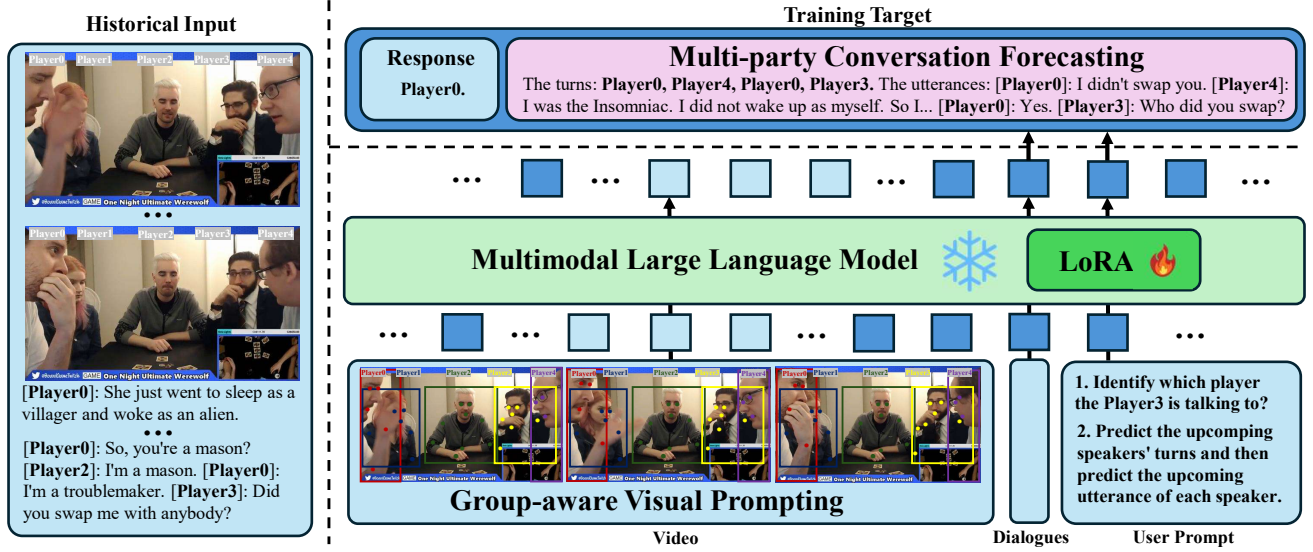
Historical Input

Player0 Player1 Player2 Player3 Player4

One Night Ultimate Werewolf

• • •

Player0 Player1 Player2 Player3 Player4

One Night Ultimate Werewolf

[**Player0**]: She just went to sleep as a villager and woke as an alien.

• • •

[**Player0**]: So, you're a mason? [**Player2**]: I'm a mason. [**Player0**]: I'm a troublemaker. [**Player3**]: Did you swap me with anybody?

Training Target

Response Player0.

Multi-party Conversation Forecasting

The turns: **Player0, Player4, Player0, Player3.** The utterances: [**Player0**]: I didn't swap you. [**Player4**]: I was the Insomniac. I did not wake up as myself. So I... [**Player0**]: Yes. [**Player3**]: Who did you swap?

• • • • • • • • • • • •

Multimodal Large Language Model

LoRA

• • • • • • • • •

Player0 Player1 Player2 Player3 Player4

One Night Ultimate Werewolf

Group-aware Visual Prompting

1. Identify which player the Player3 is talking to?

2. Predict the upcoming speakers' turns and then predict the upcoming utterance of each speaker.

Video

Dialogues

User Prompt